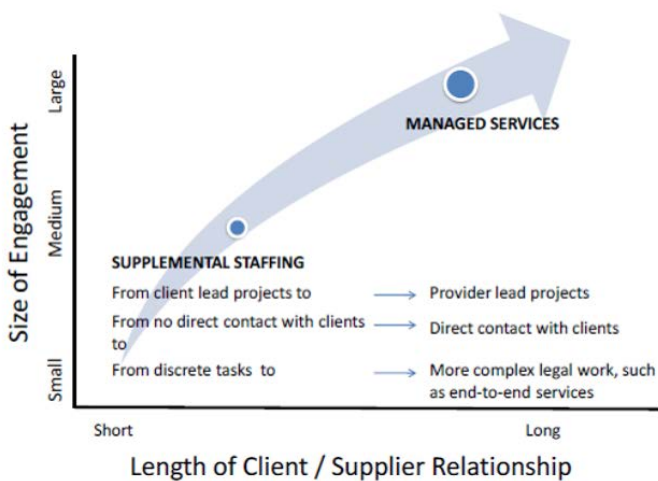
Size of Engagement

Large

Medium

Small

MANAGED SERVICES

SUPPLEMENTAL STAFFING

From client lead projects to → Provider lead projects

From no direct contact with clients to → Direct contact with clients

From discrete tasks to → More complex legal work, such as end-to-end services

Short

Long

Length of Client / Supplier Relationship